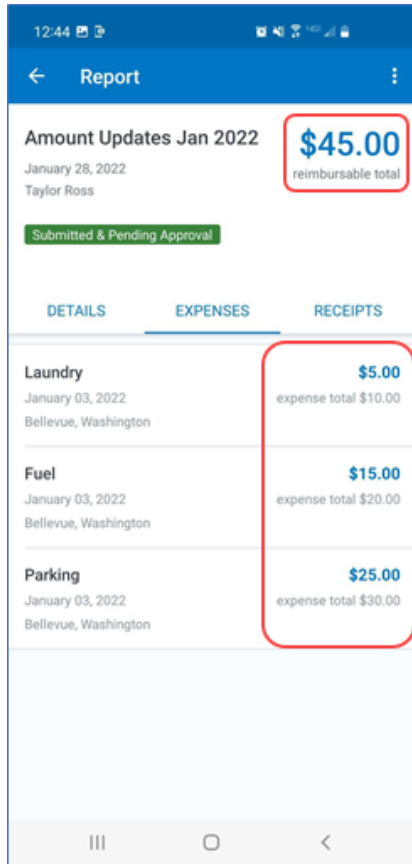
12:44

Report

Amount Updates Jan 2022
January 28, 2022
Taylor Ross

$45.00
reimbursable total

Submitted & Pending Approval

DETAILS EXPENSES RECEIPTS

Laundry
January 03, 2022
Bellevue, Washington
$5.00
expense total $10.00

Fuel
January 03, 2022
Bellevue, Washington
$15.00
expense total $20.00

Parking
January 03, 2022
Bellevue, Washington
$25.00
expense total $30.00